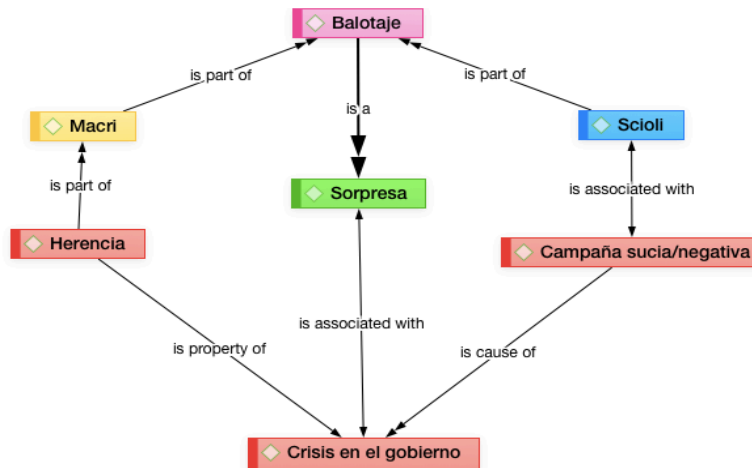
Balotaje

is part of

is a

is part of

Macri

Scioli

Sorpresa

is part of

is associated with

Herencia

Campaña sucia/negativa

is associated with

is property of

is cause of

Crisis en el gobierno